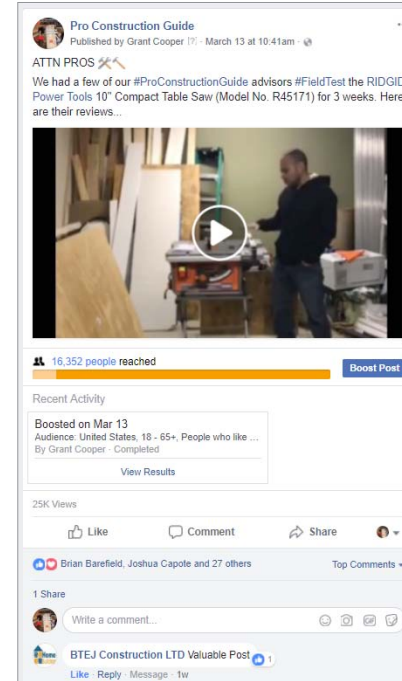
Pro Construction Guide
Published by Grant Cooper [?] · March 13 at 10:41am · 

ATTN PROS 🛠🔨
We had a few of our #ProConstructionGuide advisors #FieldTest the RIDGID Power Tools 10" Compact Table Saw (Model No. R45171) for 3 weeks. Here are their reviews...

16,352 people reached
Boost Post

Recent Activity
Boosted on Mar 13
Audience: United States, 18 - 65+, People who like ...
By Grant Cooper · Completed
View Results

25K Views

Like Comment Share

Brian Barefield, Joshua Capote and 27 others
Top Comments

1 Share

Write a comment...

BTEJ Construction LTD Valuable Post 1
Like · Reply · Message · 1w